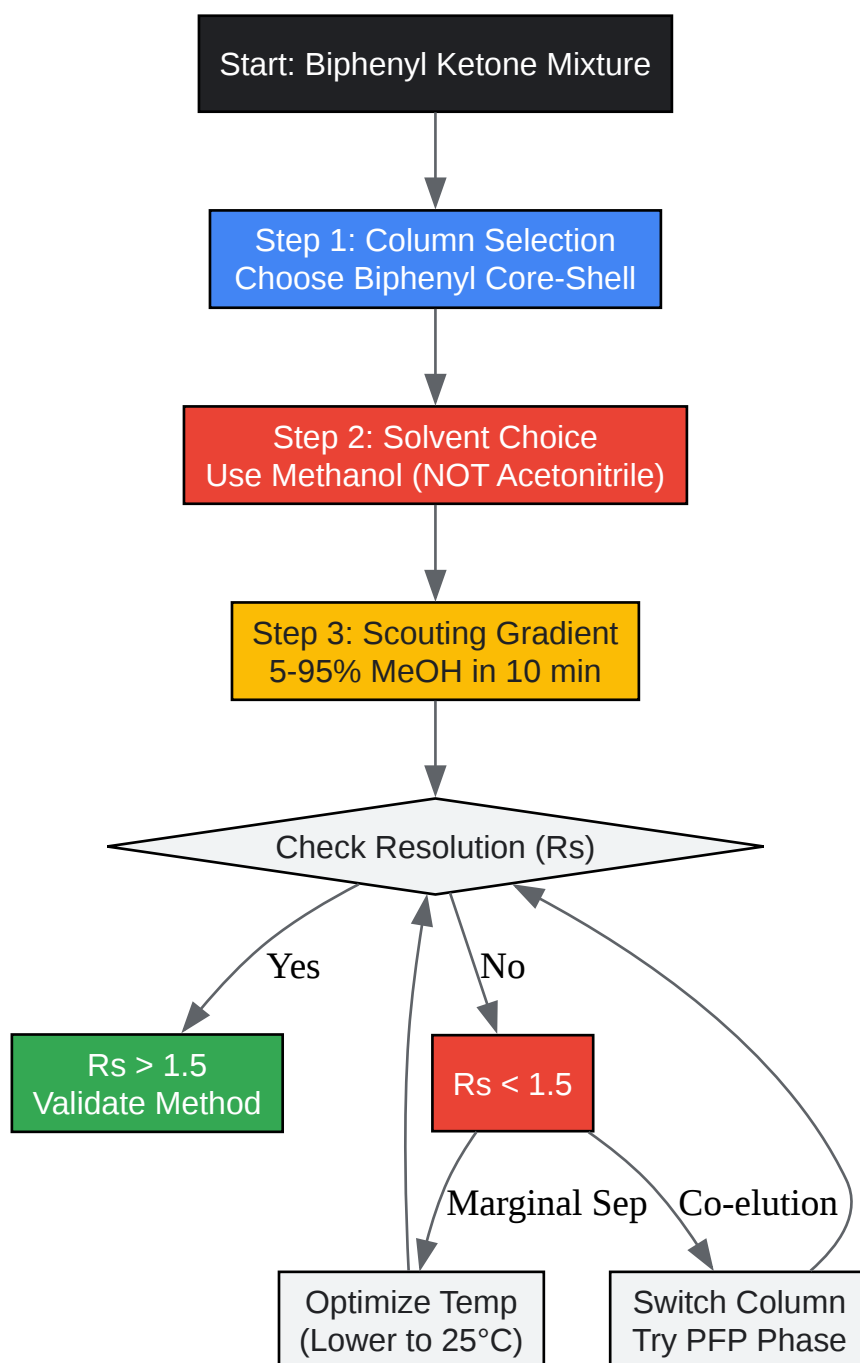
Start: Biphenyl Ketone Mixture

Step 1: Column Selection
Choose Biphenyl Core-Shell

Step 2: Solvent Choice
Use Methanol (NOT Acetonitrile)

Step 3: Scouting Gradient
5-95% MeOH in 10 min

Check Resolution (Rs)

Yes

No

Rs > 1.5
Validate Method

Rs < 1.5

Marginal Sep

Co-elution

Optimize Temp
(Lower to 25°C)

Switch Column
Try PFP Phase